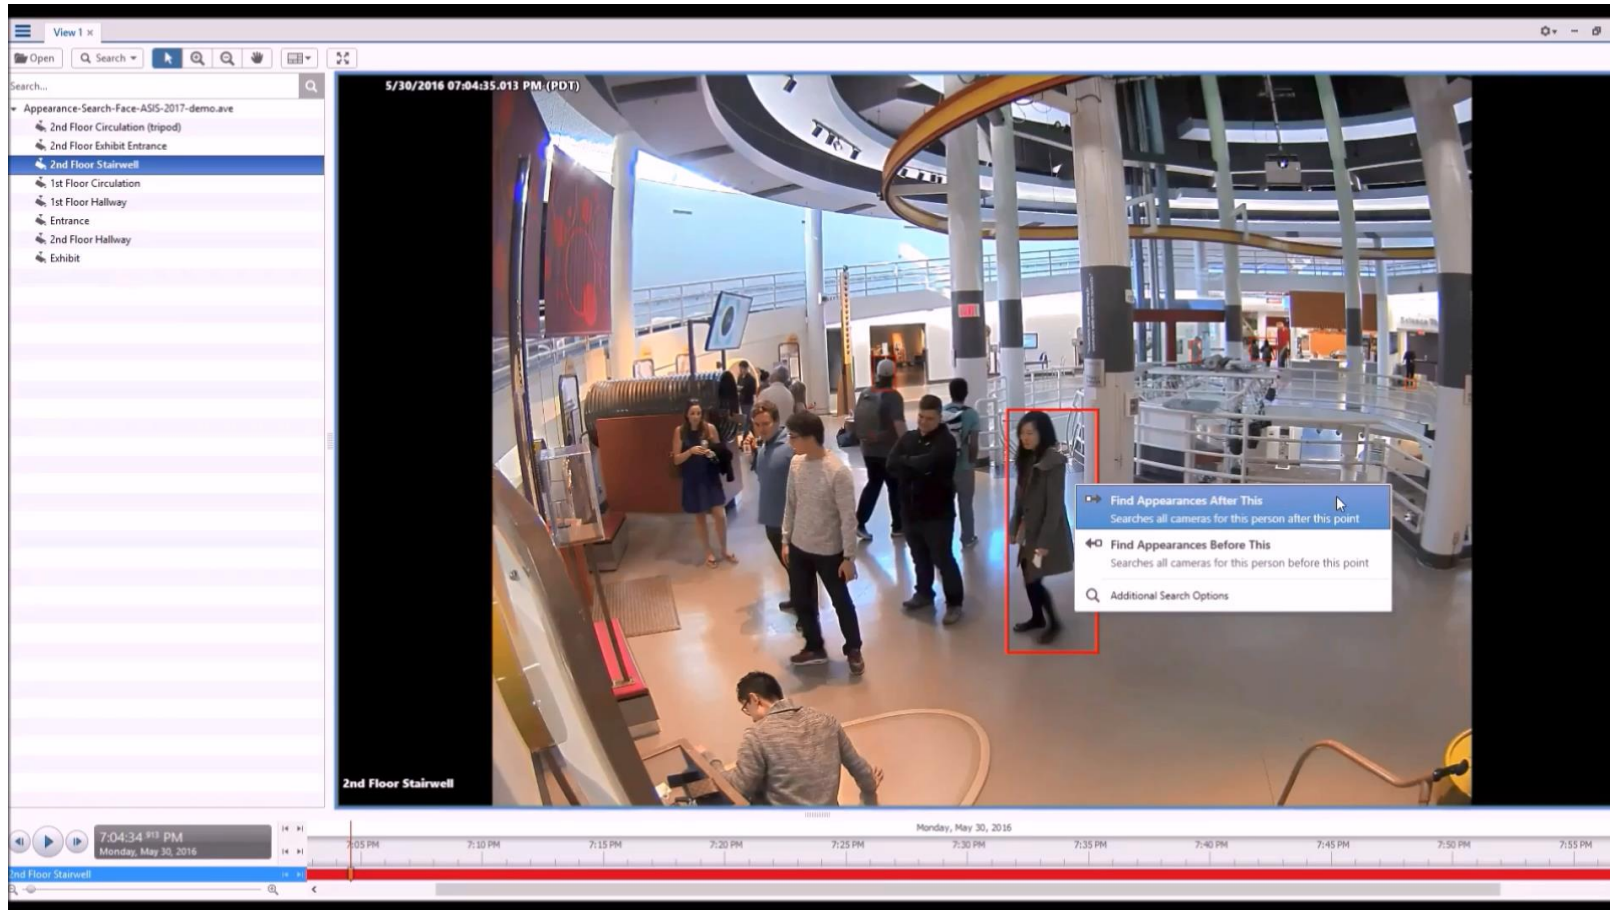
View 1 ×

Open
Search

Search...

Appearance-Search-Face-ASIS-2017-demo.ave
2nd Floor Circulation (tripod)
2nd Floor Exhibit Entrance
2nd Floor Stairwell
1st Floor Circulation
1st Floor Hallway
Entrance
2nd Floor Hallway
Exhibit

5/30/2016 07:04:35.013 PM (PDT)

Find Appearances After This
Searches all cameras for this person after this point
Find Appearances Before This
Searches all cameras for this person before this point
Additional Search Options

2nd Floor Stairwell

7:04:34 $^{913}$ PM
Monday, May 30, 2016

Monday, May 30, 2016

7:05 PM
7:10 PM
7:15 PM
7:20 PM
7:25 PM
7:30 PM
7:35 PM
7:40 PM
7:45 PM
7:50 PM
7:55 PM

2nd Floor Stairwell